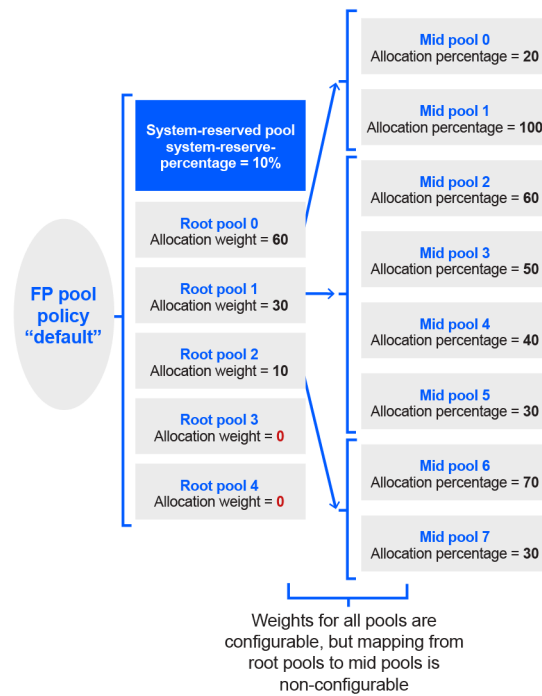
FP pool policy "default"

System-reserved pool system-reserve-percentage = 10%

Root pool 0
Allocation weight = 60

Root pool 1
Allocation weight = 30

Root pool 2
Allocation weight = 10

Root pool 3
Allocation weight = 0

Root pool 4
Allocation weight = 0

Mid pool 0
Allocation percentage = 20

Mid pool 1
Allocation percentage = 100

Mid pool 2
Allocation percentage = 60

Mid pool 3
Allocation percentage = 50

Mid pool 4
Allocation percentage = 40

Mid pool 5
Allocation percentage = 30

Mid pool 6
Allocation percentage = 70

Mid pool 7
Allocation percentage = 30

Weights for all pools are configurable, but mapping from root pools to mid pools is non-configurable